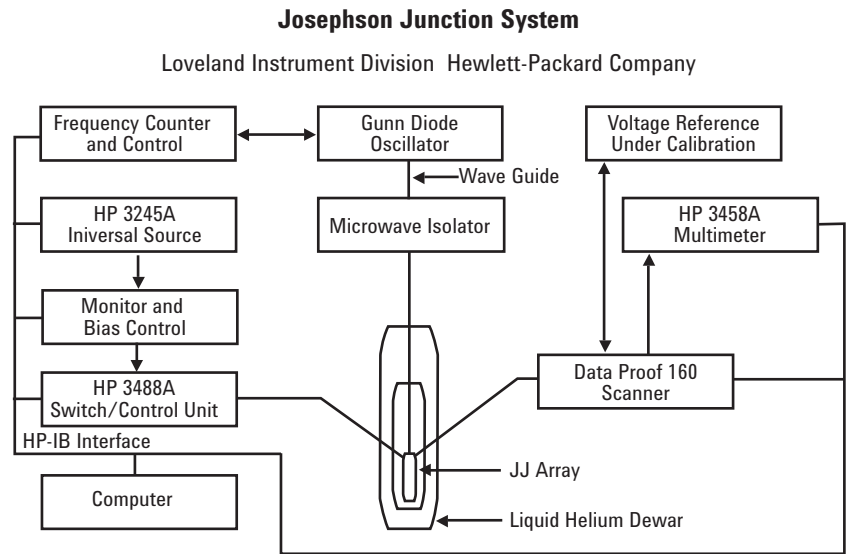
**Josephson Junction System**

Loveland Instrument Division Hewlett-Packard Company

Frequency Counter and Control

Gunn Diode Oscillator

Voltage Reference Under Calibration

Wave Guide

HP 3245A Iniversal Source

Microwave Isolator

HP 3458A Multimeter

Monitor and Bias Control

HP 3488A Switch/Control Unit

Data Proof 160 Scanner

HP-IB Interface

JJ Array

Computer

Liquid Helium Dewar